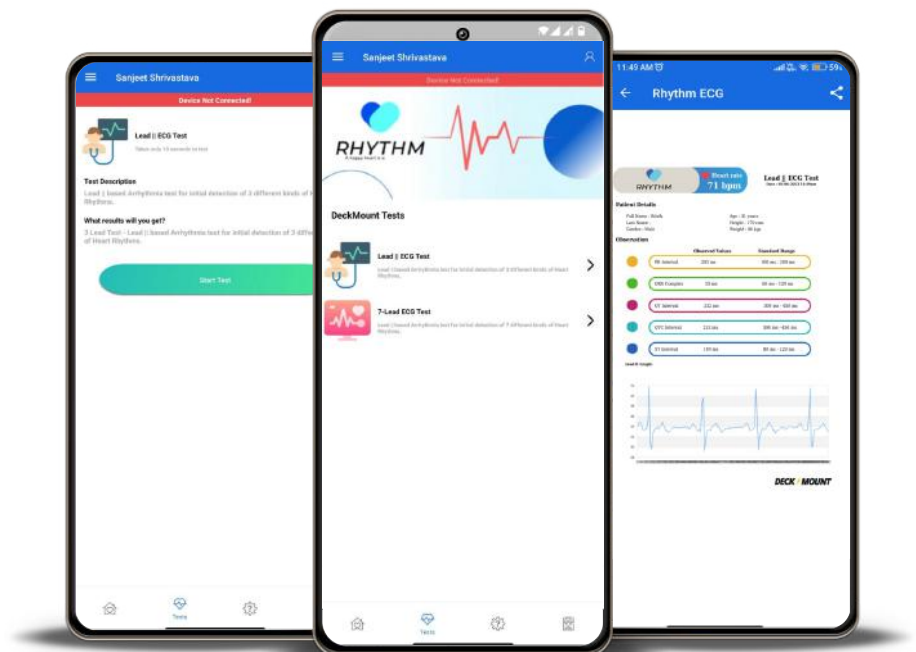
Sanjeet Shrivastava

Device Not Connected!

Lead || ECG Test

Takes only 10 seconds to test

Test Description

Lead || based Arrhythmia test for initial detection of 3 different kinds of Heart Rhythms.

What results will you get?

3 Lead Test - Lead || based Arrhythmia test for initial detection of 3 diffe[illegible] of Heart Rhythms.

Start Test

Tests

Sanjeet Shrivastava

Device Not Connected!

RHYTHM

DeckMount Tests

Lead || ECG Test

Lead || based Arrhythmia test for initial detection of 3 different kinds of Heart Rhythms.

7-Lead ECG Test

Lead || based Arrhythmia test for initial detection of 7 different kinds of Heart Rhythms.

Tests

11:49 AM

Rhythm ECG

RHYTHM

Heart rate
71 bpm

Lead || ECG Test

Patient Details

Observation

Observed Values

Standard Range

DECK MOUNT